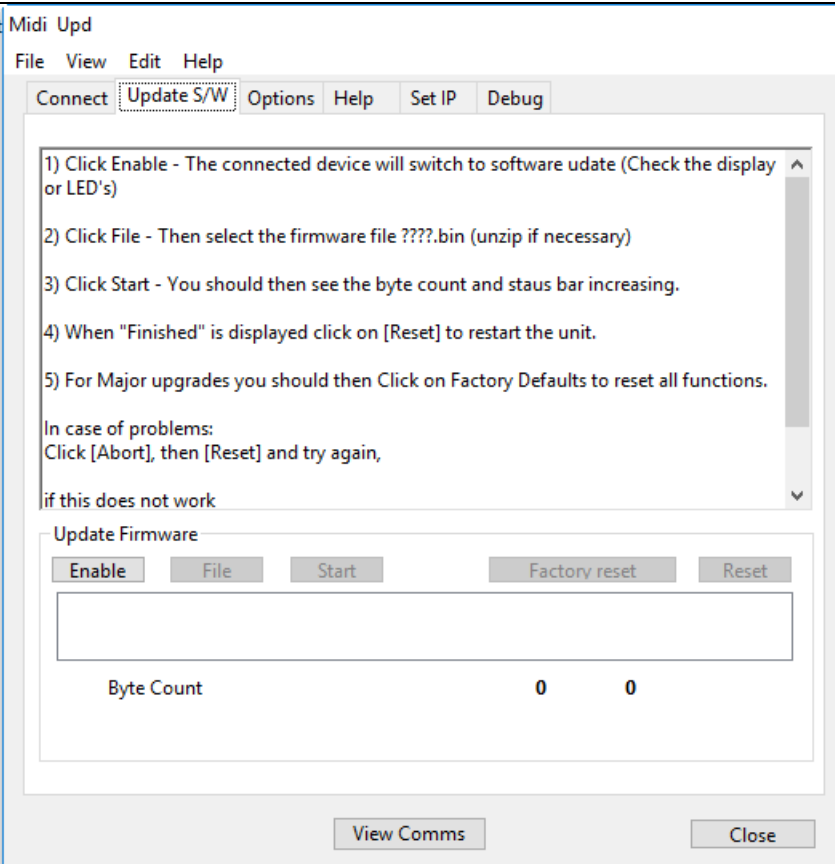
Midi Upd

File View Edit Help

Connect Update S/W Options Help Set IP Debug

1) Click Enable - The connected device will switch to software udate (Check the display or LED's)

2) Click File - Then select the firmware file ????.bin (unzip if necessary)

3) Click Start - You should then see the byte count and staus bar increasing.

4) When "Finished" is displayed click on [Reset] to restart the unit.

5) For Major upgrades you should then Click on Factory Defaults to reset all functions.

In case of problems:
Click [Abort], then [Reset] and try again,

if this does not work

Update Firmware

Enable File Start Factory reset Reset

Byte Count 0 0

View Comms Close